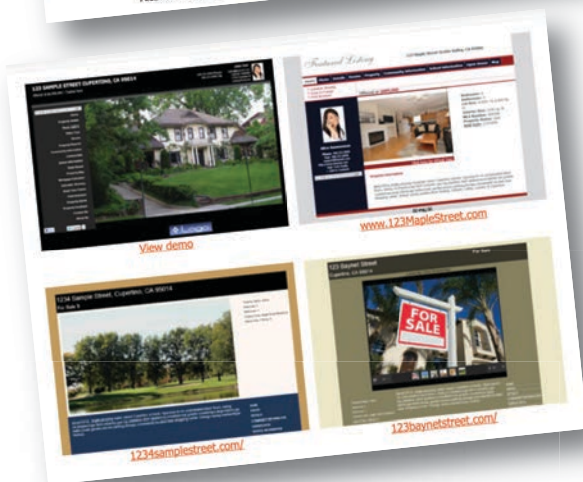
123 SAMPLE STREET CUPERTINO, CA 95014

View demo

Featured Listing

www.123MapleStreet.com

1234 Sample Street, Cupertino, CA 95014

For Sale $

1234samplestreet.com/

123 Baynet Street

FOR SALE

123baynetstreet.com/